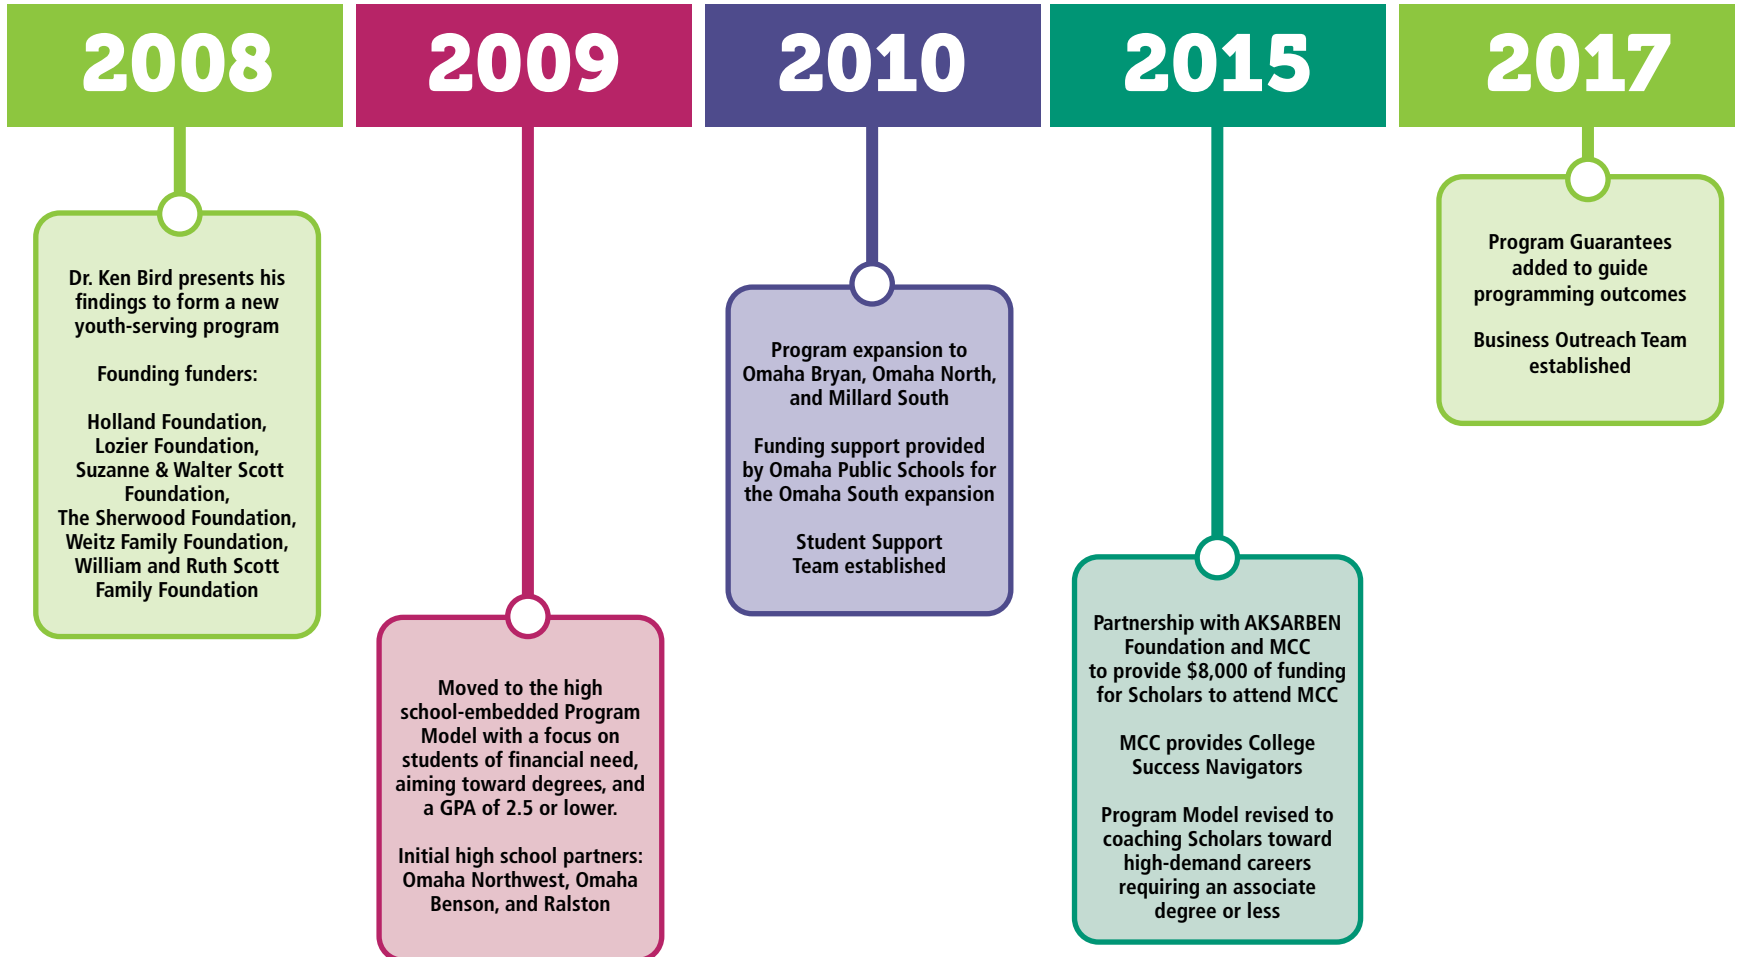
2008

Dr. Ken Bird presents his findings to form a new youth-serving program

Founding funders:

Holland Foundation, Lozier Foundation, Suzanne & Walter Scott Foundation, The Sherwood Foundation, Weitz Family Foundation, William and Ruth Scott Family Foundation

2009

Moved to the high school-embedded Program Model with a focus on students of financial need, aiming toward degrees, and a GPA of 2.5 or lower.

Initial high school partners: Omaha Northwest, Omaha Benson, and Ralston

2010

Program expansion to Omaha Bryan, Omaha North, and Millard South

Funding support provided by Omaha Public Schools for the Omaha South expansion

Student Support Team established

2015

Partnership with AKSARBEN Foundation and MCC to provide $8,000 of funding for Scholars to attend MCC

MCC provides College Success Navigators

Program Model revised to coaching Scholars toward high-demand careers requiring an associate degree or less

2017

Program Guarantees added to guide programming outcomes

Business Outreach Team established